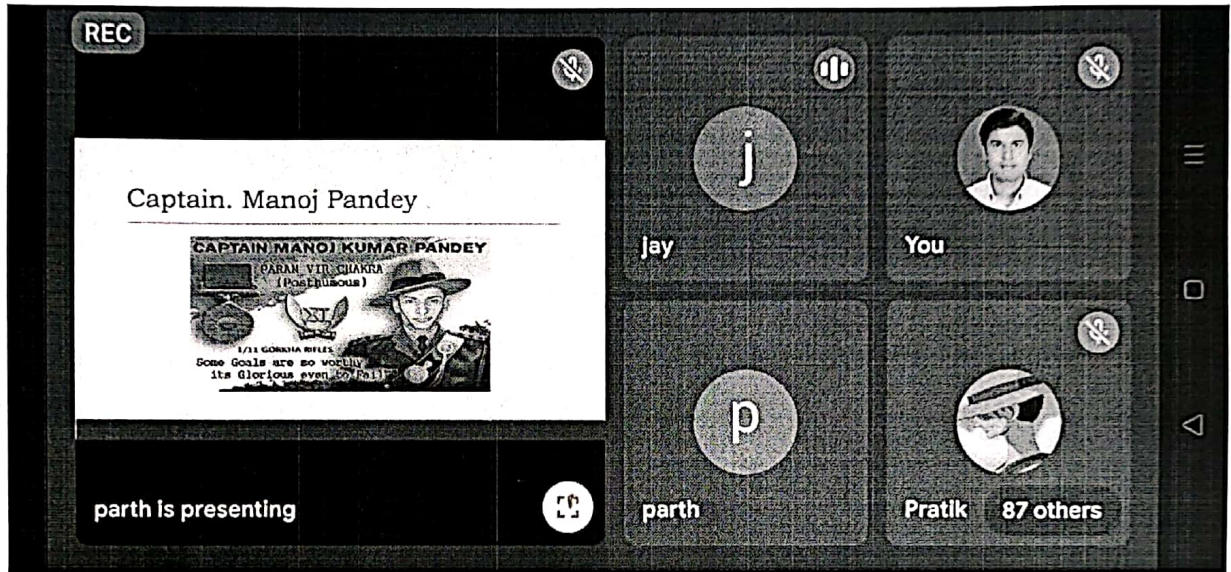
REC

Captain. Manoj Pandey

CAPTAIN MANOJ KUMAR PANDEY
PARAM VIR CHAKRA
(Posthumous)

1/11 GORKHA RIFLES
Some Goals are so worthy
its Glorious even to Fail

parth is presenting

j

jay

You

p

parth

Pratik

87 others